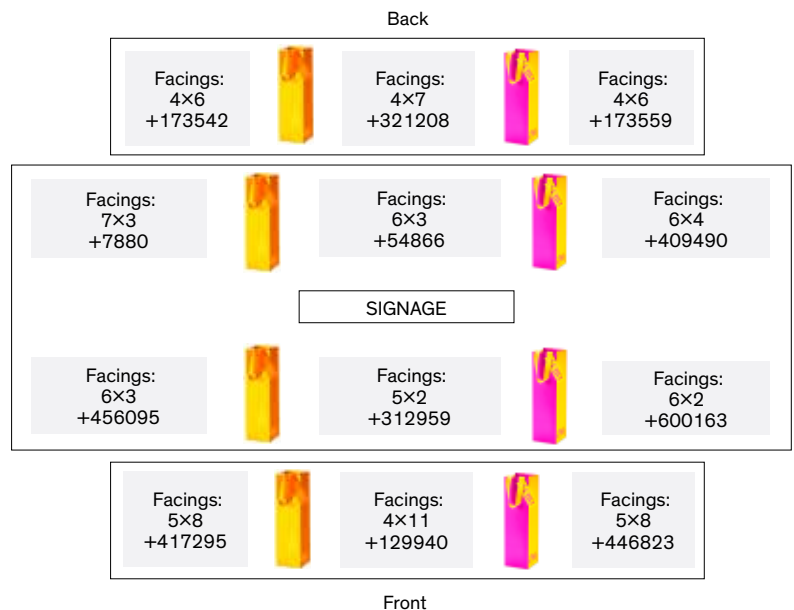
Back

Facings:
4×6
+173542

Facings:
4×7
+321208

Facings:
4×6
+173559

Facings:
7×3
+7880

Facings:
6×3
+54866

Facings:
6×4
+409490

SIGNAGE

Facings:
6×3
+456095

Facings:
5×2
+312959

Facings:
6×2
+600163

Facings:
5×8
+417295

Facings:
4×11
+129940

Facings:
5×8
+446823

Front